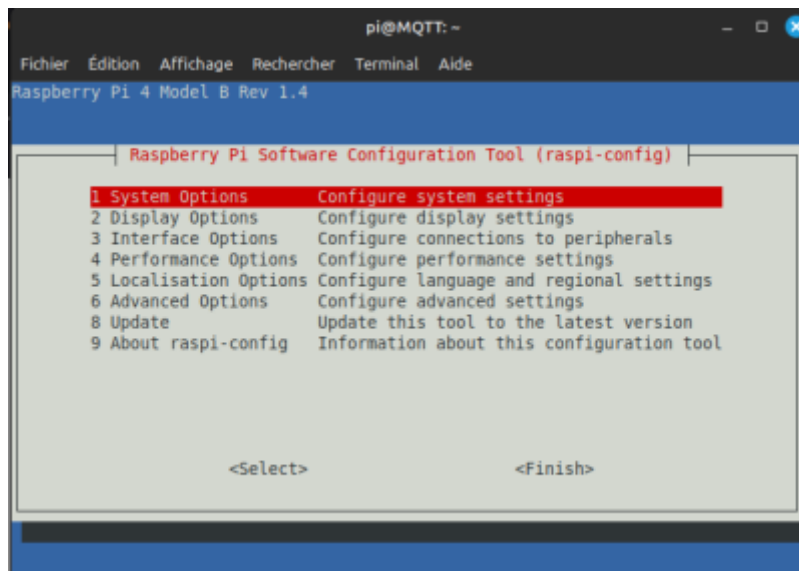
pi@MQTT: ~

Fichier Édition Affichage Rechercher Terminal Aide

Raspberry Pi 4 Model B Rev 1.4

Raspberry Pi Software Configuration Tool (raspi-config)

| | |
|---|---|
| 1 System Options | Configure system settings |
| 2 Display Options | Configure display settings |
| 3 Interface Options | Configure connections to peripherals |
| 4 Performance Options | Configure performance settings |
| 5 Localisation Options | Configure language and regional settings |
| 6 Advanced Options | Configure advanced settings |
| 8 Update | Update this tool to the latest version |
| 9 About raspi-config | Information about this configuration tool |

<Select> <Finish>